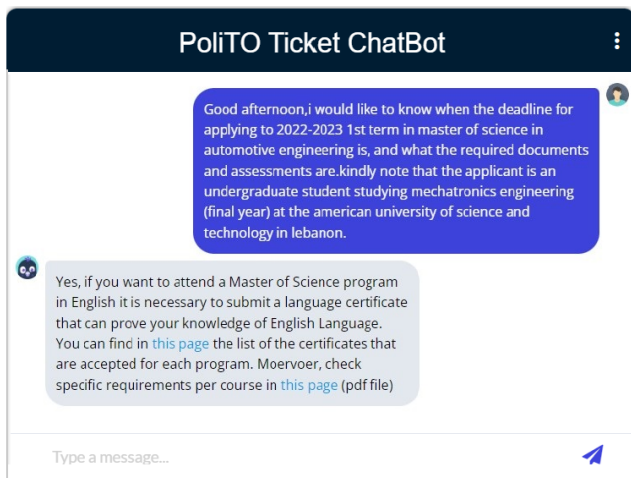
PoliTO Ticket ChatBot

Good afternoon,i would like to know when the deadline for applying to 2022-2023 1st term in master of science in automotive engineering is, and what the required documents and assessments are.kindly note that the applicant is an undergraduate student studying mechatronics engineering (final year) at the american university of science and technology in lebanon.

Yes, if you want to attend a Master of Science program in English it is necessary to submit a language certificate that can prove your knowledge of English Language. You can find in this page the list of the certificates that are accepted for each program. Moervoer, check specific requirements per course in this page (pdf file)

Type a message...